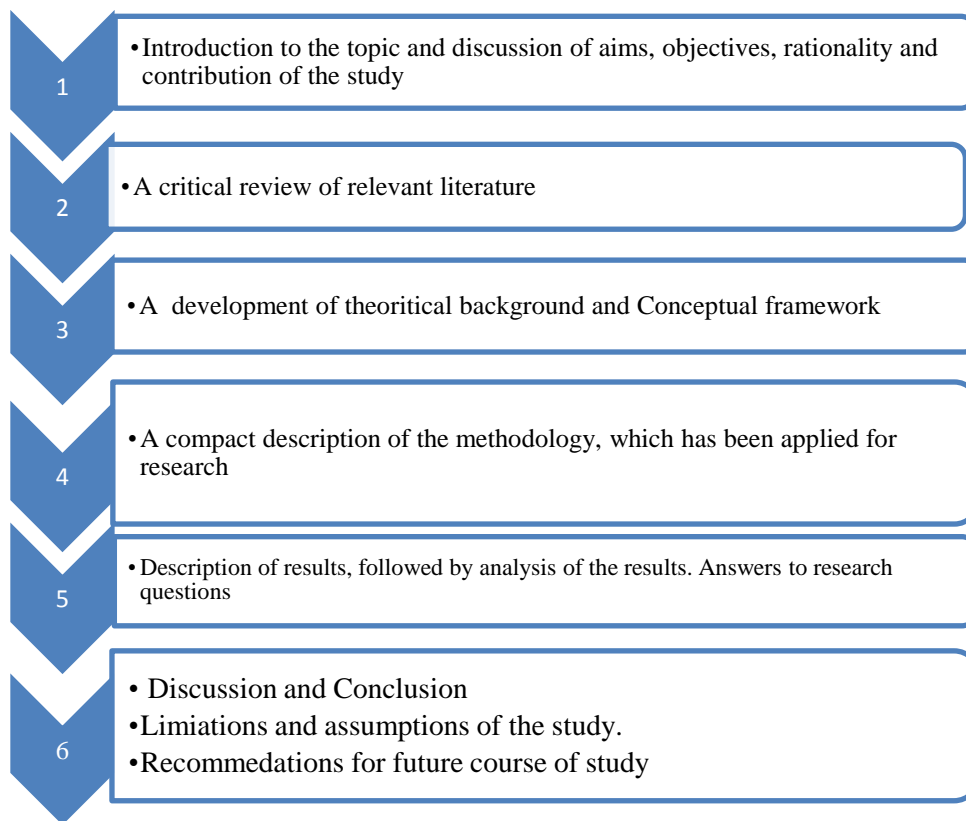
1

• Introduction to the topic and discussion of aims, objectives, rationality and contribution of the study

2

• A critical review of relevant literature

3

• A development of theoritical background and Conceptual framework

4

• A compact description of the methodology, which has been applied for research

5

• Description of results, followed by analysis of the results. Answers to research questions

6

• Discussion and Conclusion
• Limiations and assumptions of the study.
• Recommedations for future course of study